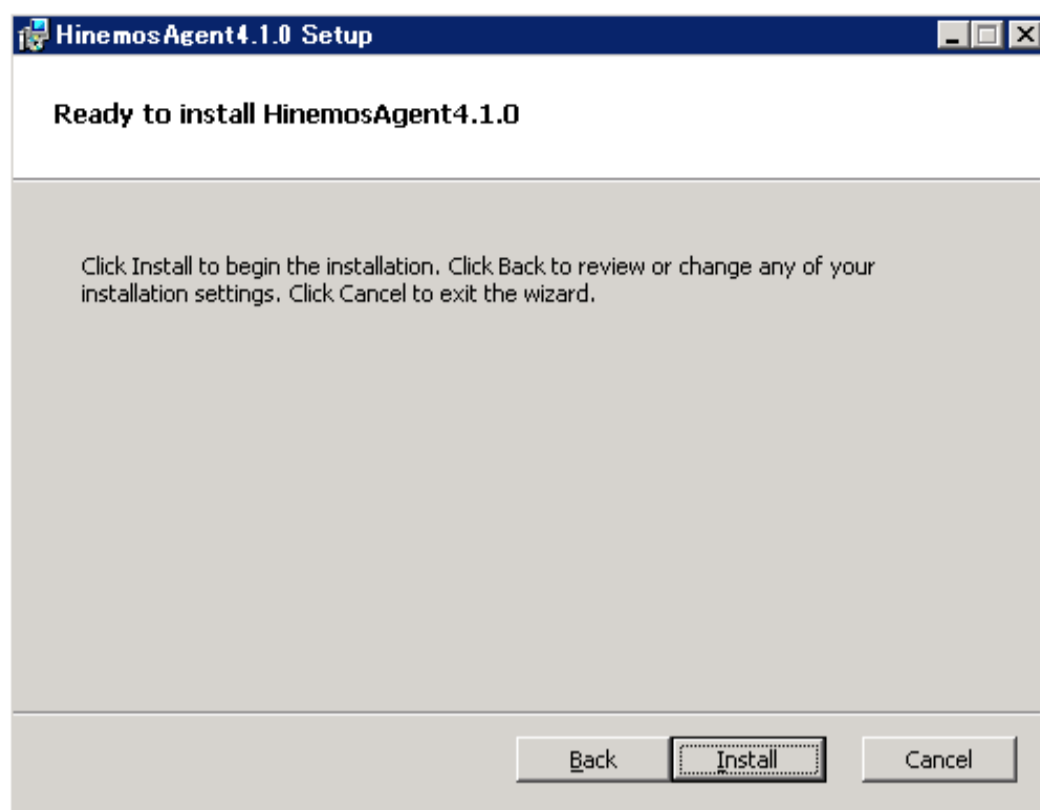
HinemosAgent4.1.0 Setup

Ready to install HinemosAgent4.1.0

Click Install to begin the installation. Click Back to review or change any of your installation settings. Click Cancel to exit the wizard.

Back Install Cancel